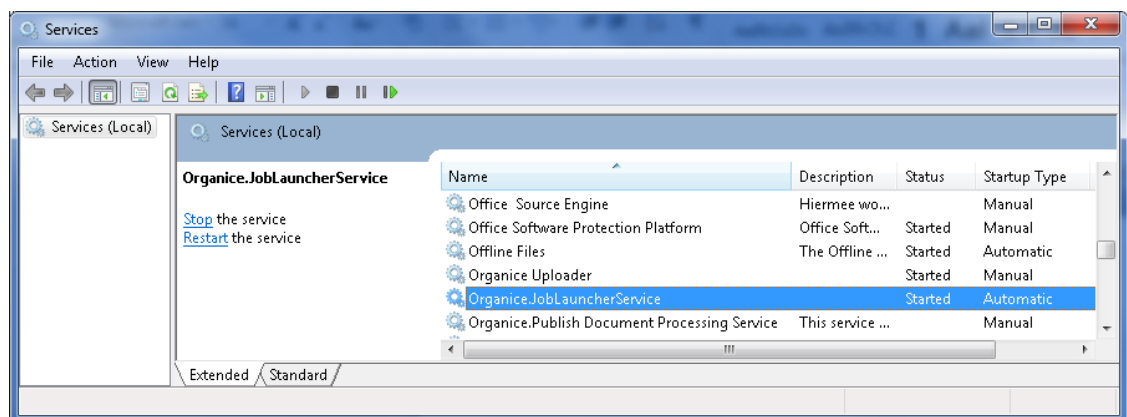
Services

File Action View Help

Services (Local)

Services (Local)

Organice.JobLauncherService

Stop the service
Restart the service

| Name | Description | Status | Startup Type |
|---|---|---|---|
| Office Source Engine | Hiermee wo... | | Manual |
| Office Software Protection Platform | Office Soft... | Started | Manual |
| Offline Files | The Offline ... | Started | Automatic |
| Organice Uploader | | Started | Manual |
| Organice.JobLauncherService | | Started | Automatic |
| Organice.Publish Document Processing Service | This service ... | | Manual |

Extended Standard